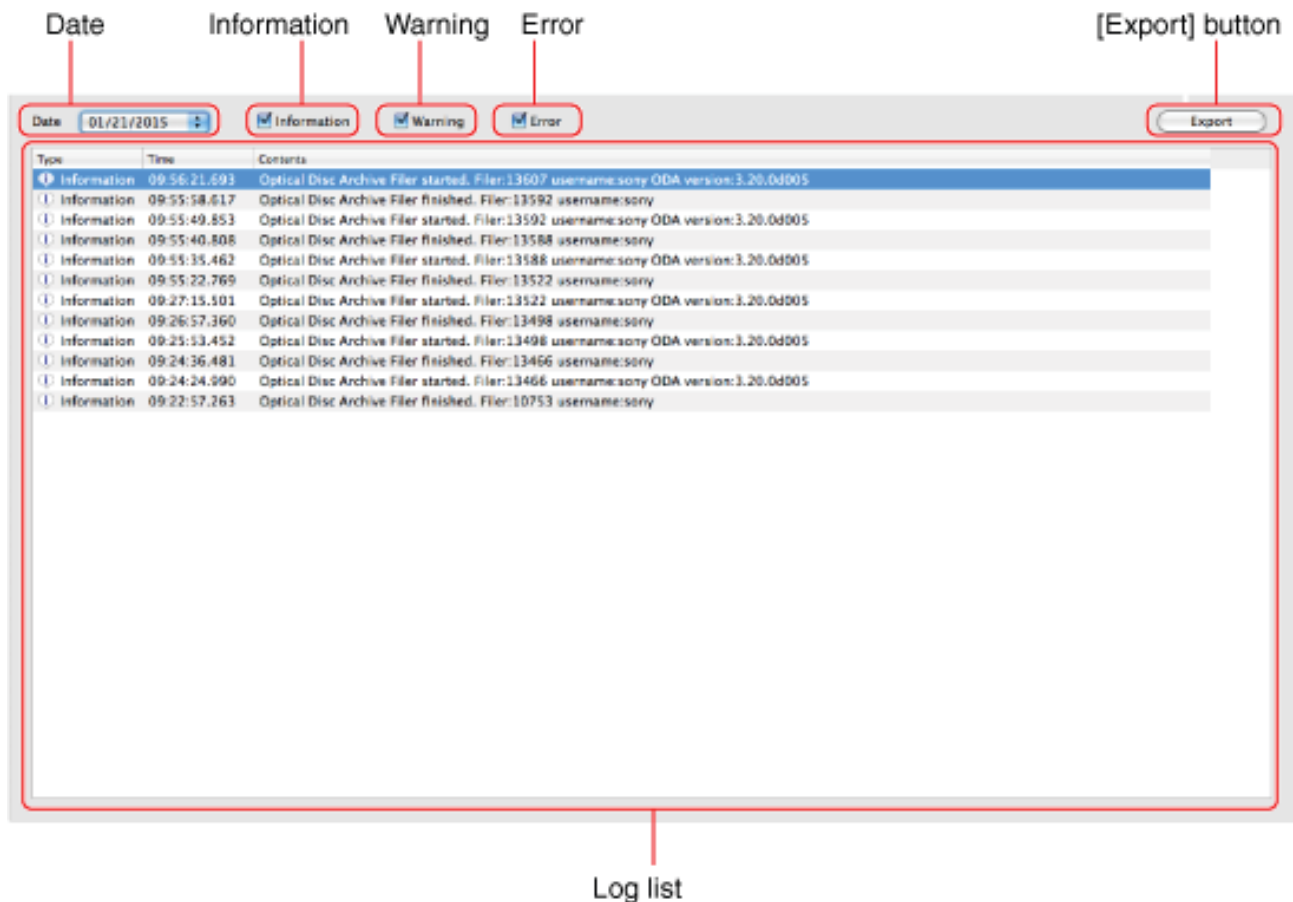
Date Information Warning Error [Export] button

Date 01/21/2015 Information Warning Error Export

| Type | Time | Contents |
|---|---|---|
| Information | 09:56:21.693 | Optical Disc Archive Filer started. Filer:13607 username:sony ODA version:3.20.0d005 |
| Information | 09:55:58.617 | Optical Disc Archive Filer finished. Filer:13592 username:sony |
| Information | 09:55:49.853 | Optical Disc Archive Filer started. Filer:13592 username:sony ODA version:3.20.0d005 |
| Information | 09:55:40.808 | Optical Disc Archive Filer finished. Filer:13588 username:sony |
| Information | 09:55:35.462 | Optical Disc Archive Filer started. Filer:13588 username:sony ODA version:3.20.0d005 |
| Information | 09:55:22.769 | Optical Disc Archive Filer finished. Filer:13522 username:sony |
| Information | 09:27:15.501 | Optical Disc Archive Filer started. Filer:13522 username:sony ODA version:3.20.0d005 |
| Information | 09:26:57.360 | Optical Disc Archive Filer finished. Filer:13498 username:sony |
| Information | 09:25:53.452 | Optical Disc Archive Filer started. Filer:13498 username:sony ODA version:3.20.0d005 |
| Information | 09:24:36.481 | Optical Disc Archive Filer finished. Filer:13466 username:sony |
| Information | 09:24:24.990 | Optical Disc Archive Filer started. Filer:13466 username:sony ODA version:3.20.0d005 |
| Information | 09:22:57.263 | Optical Disc Archive Filer finished. Filer:10753 username:sony |

Log list